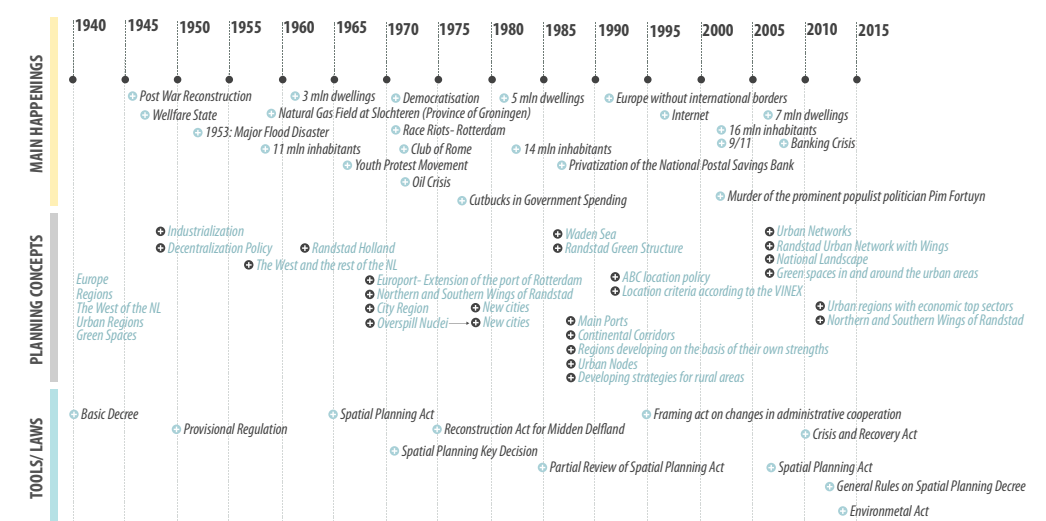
1940 1945 1950 1955 1960 1965 1970 1975 1980 1985 1990 1995 2000 2005 2010 2015

MAIN HAPPENINGS

Post War Reconstruction
3 mln dwellings
Democratisation
5 mln dwellings
Europe without international borders
Wellfare State
Natural Gas Field at Slochteren (Province of Groningen)
Internet
7 mln dwellings
1953: Major Flood Disaster
Race Riots- Rotterdam
16 mln inhabitants
11 mln inhabitants
Club of Rome
14 mln inhabitants
9/11
Banking Crisis
Youth Protest Movement
Privatization of the National Postal Savings Bank
Oil Crisis
Cutbucks in Government Spending
Murder of the prominent populist politician Pim Fortuyn

PLANNING CONCEPTS

Industrialization
Decentralization Policy
Randstad Holland
The West and the rest of the NL
Waden Sea
Randstad Green Structure
Urban Networks
Randstad Urban Network with Wings
National Landscape
Green spaces in and around the urban areas
Europe
Regions
The West of the NL
Urban Regions
Green Spaces
Europort- Extension of the port of Rotterdam
Northern and Southern Wings of Randstad
City Region
Overspill Nuclei
New cities
New cities
ABC location policy
Location criteria according to the VINEX
Urban regions with economic top sectors
Northern and Southern Wings of Randstad
Main Ports
Continental Corridors
Regions developing on the basis of their own strenghts
Urban Nodes
Developing strategies for rural areas

TOOLS/ LAWS

Basic Decree
Provisional Regulation
Spatial Planning Act
Reconstruction Act for Midden Delfland
Framing act on changes in administrative cooperation
Crisis and Recovery Act
Spatial Planning Key Decision
Partial Review of Spatial Planning Act
Spatial Planning Act
General Rules on Spatial Planning Decree
Environmetal Act